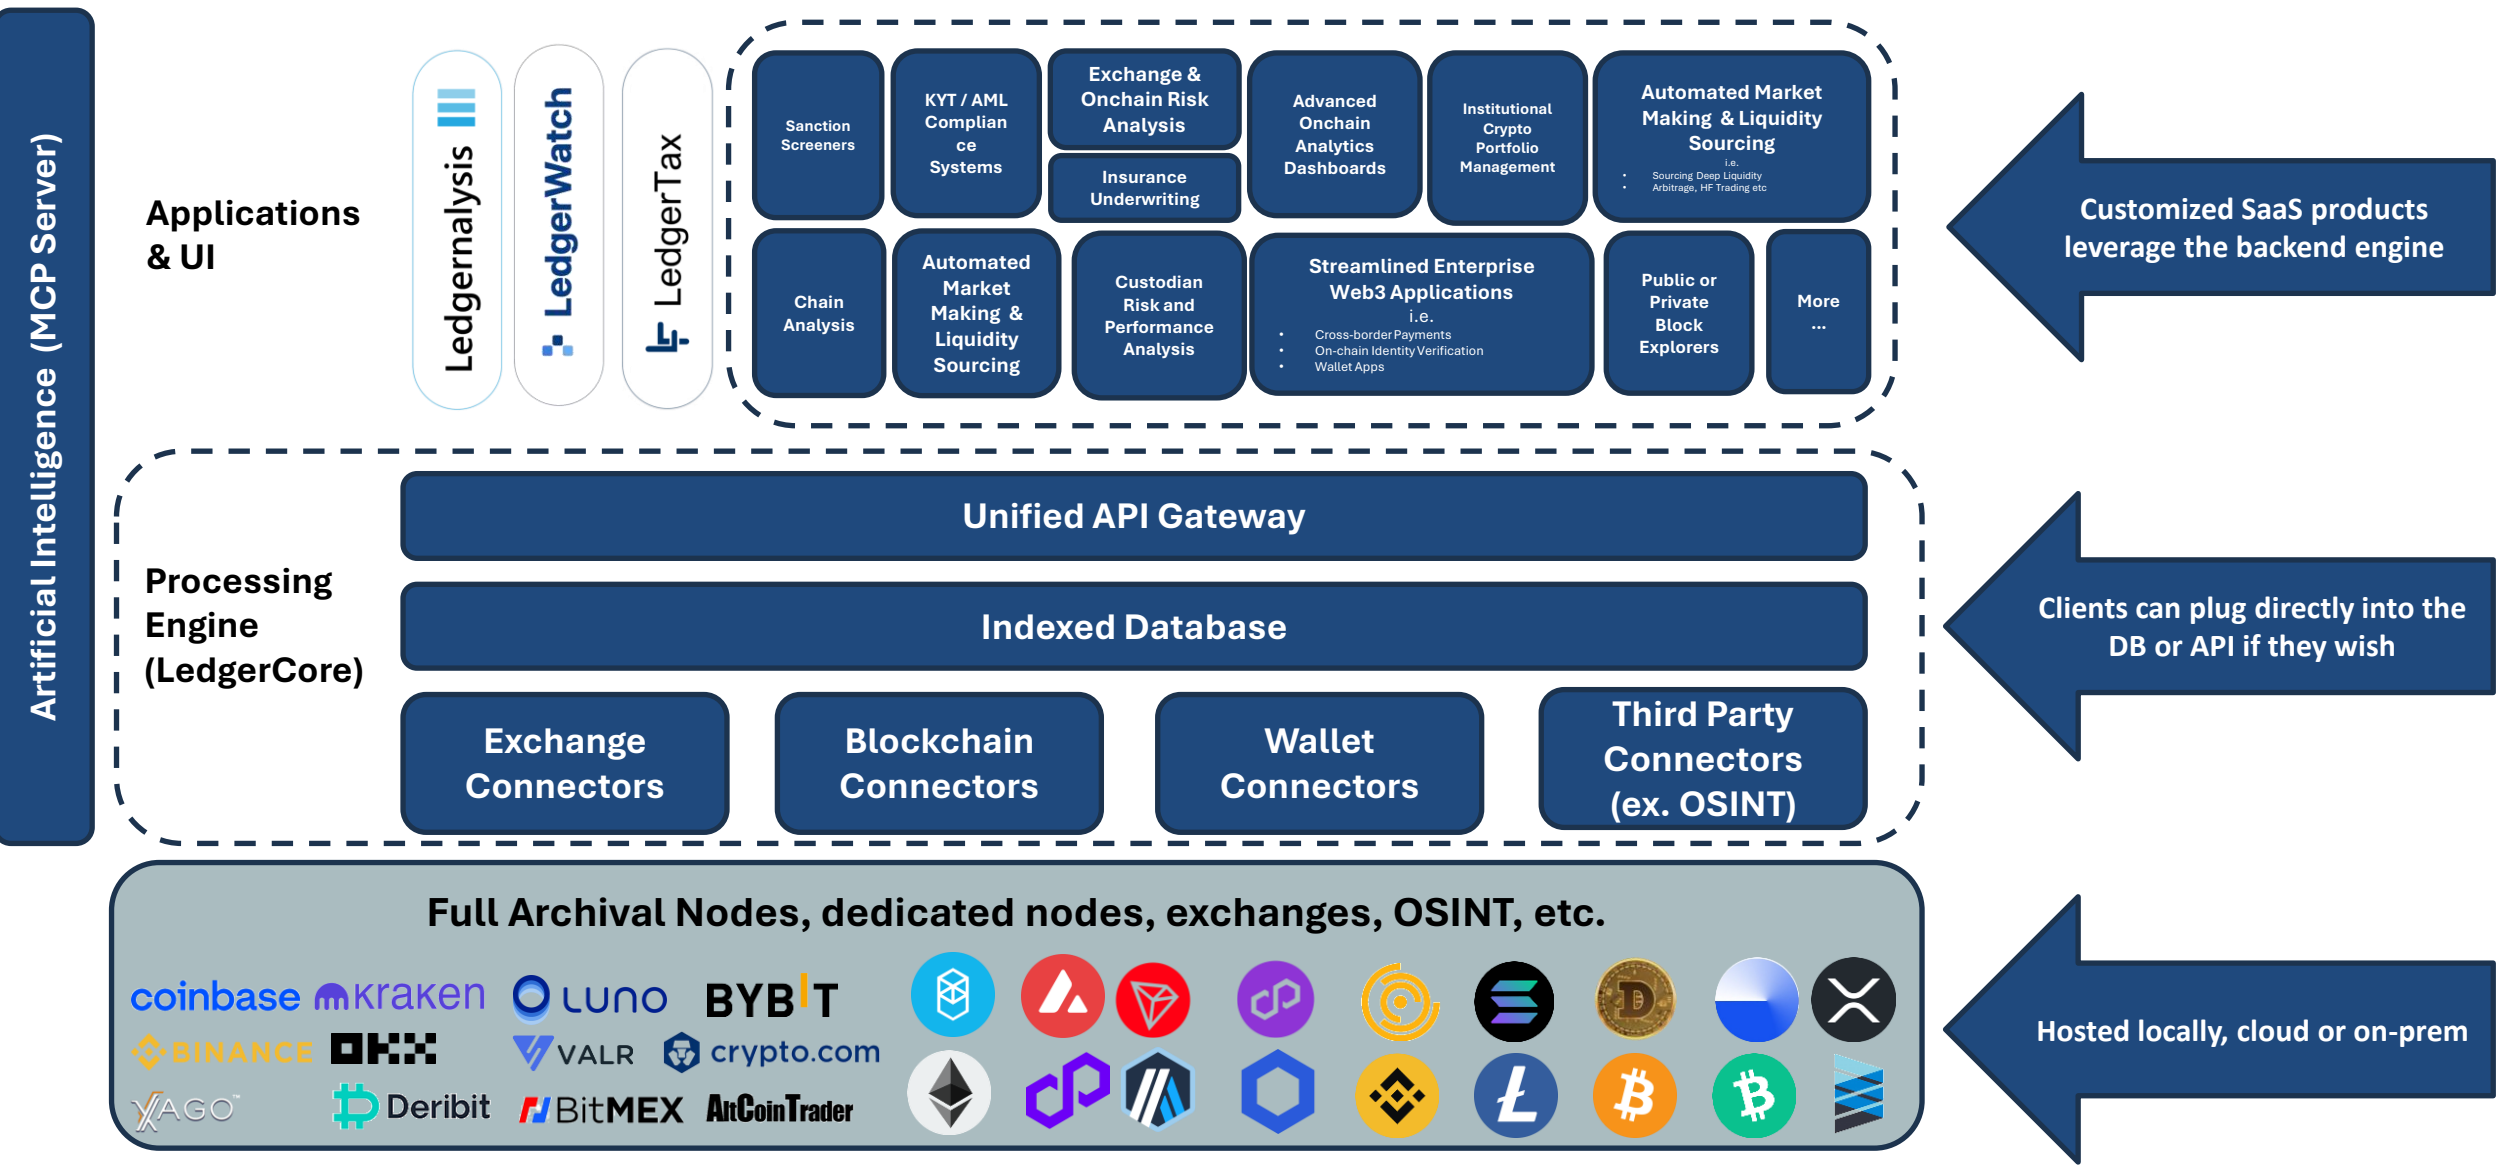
Artificial Intelligence (MCP Server)

Applications & UI

Ledgernalysis

LedgerWatch

LedgerTax

Sanction Screeners

KYT / AML Compliance Systems

Exchange & Onchain Risk Analysis

Insurance Underwriting

Advanced Onchain Analytics Dashboards

Institutional Crypto Portfolio Management

Automated Market Making & Liquidity Sourcing
i.e.
• Sourcing Deep Liquidity
• Arbitrage, HF Trading etc

Chain Analysis

Automated Market Making & Liquidity Sourcing

Custodian Risk and Performance Analysis

Streamlined Enterprise Web3 Applications
i.e.
• Cross-border Payments
• On-chain Identity Verification
• Wallet Apps

Public or Private Block Explorers

More ...

Customized SaaS products leverage the backend engine

Processing Engine (LedgerCore)

Unified API Gateway

Indexed Database

Exchange Connectors

Blockchain Connectors

Wallet Connectors

Third Party Connectors (ex. OSINT)

Clients can plug directly into the DB or API if they wish

Full Archival Nodes, dedicated nodes, exchanges, OSINT, etc.

coinbase kraken LUNO BYBIT
BINANCE OKX VALR crypto.com
XAGO Deribit BitMEX AltCoinTrader

Hosted locally, cloud or on-prem